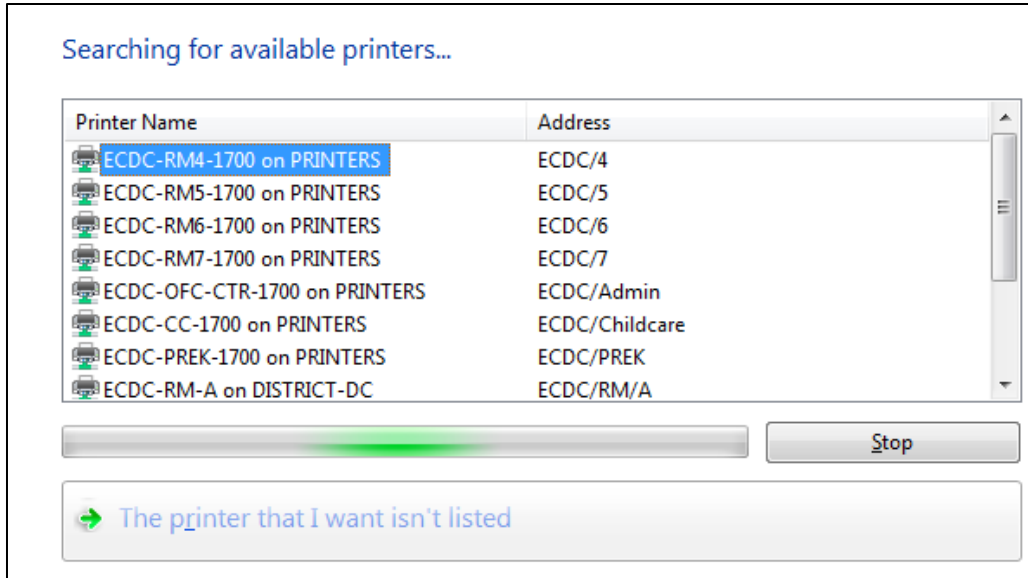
Searching for available printers...

| Printer Name | Address |
|---|---|
| ECDC-RM4-1700 on PRINTERS | ECDC/4 |
| ECDC-RM5-1700 on PRINTERS | ECDC/5 |
| ECDC-RM6-1700 on PRINTERS | ECDC/6 |
| ECDC-RM7-1700 on PRINTERS | ECDC/7 |
| ECDC-OFC-CTR-1700 on PRINTERS | ECDC/Admin |
| ECDC-CC-1700 on PRINTERS | ECDC/Childcare |
| ECDC-PREK-1700 on PRINTERS | ECDC/PREK |
| ECDC-RM-A on DISTRICT-DC | ECDC/RM/A |

Stop

The printer that I want isn't listed